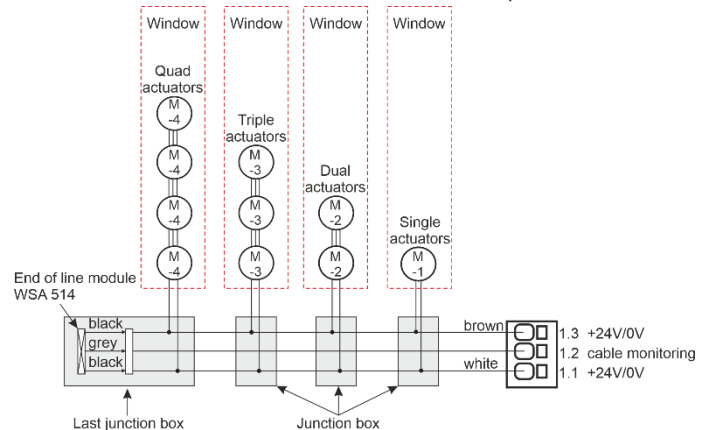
Window

Quad actuators

M -4

M -4

M -4

M -4

Window

Triple actuators

M -3

M -3

M -3

Window

Dual actuators

M -2

M -2

Window

Single actuators

M -1

End of line module WSA 514

black

grey

black

brown

white

1.3 +24V/0V

1.2 cable monitoring

1.1 +24V/0V

Last junction box

Junction box